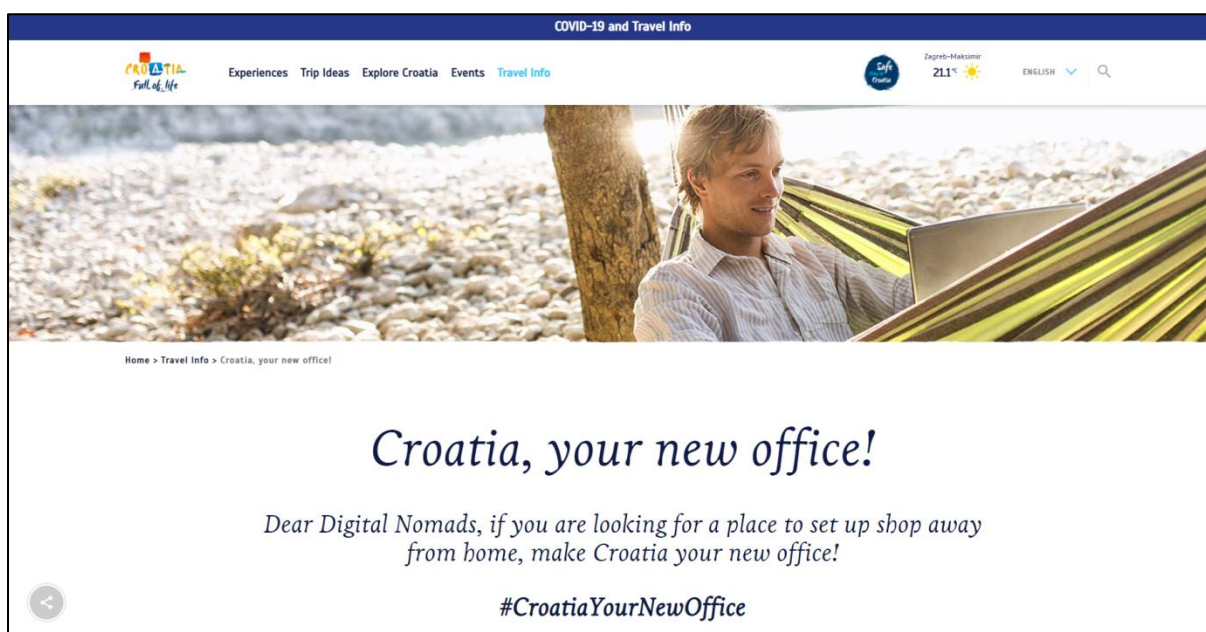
COVID-19 and Travel Info

CROATIA
Full of life

Experiences Trip Ideas Explore Croatia Events Travel Info

Safe stay in Croatia

Zagreb-Maksimir
21.1°C

ENGLISH

Home > Travel Info > Croatia, your new office!

Croatia, your new office!

Dear Digital Nomads, if you are looking for a place to set up shop away from home, make Croatia your new office!

#CroatiaYourNewOffice